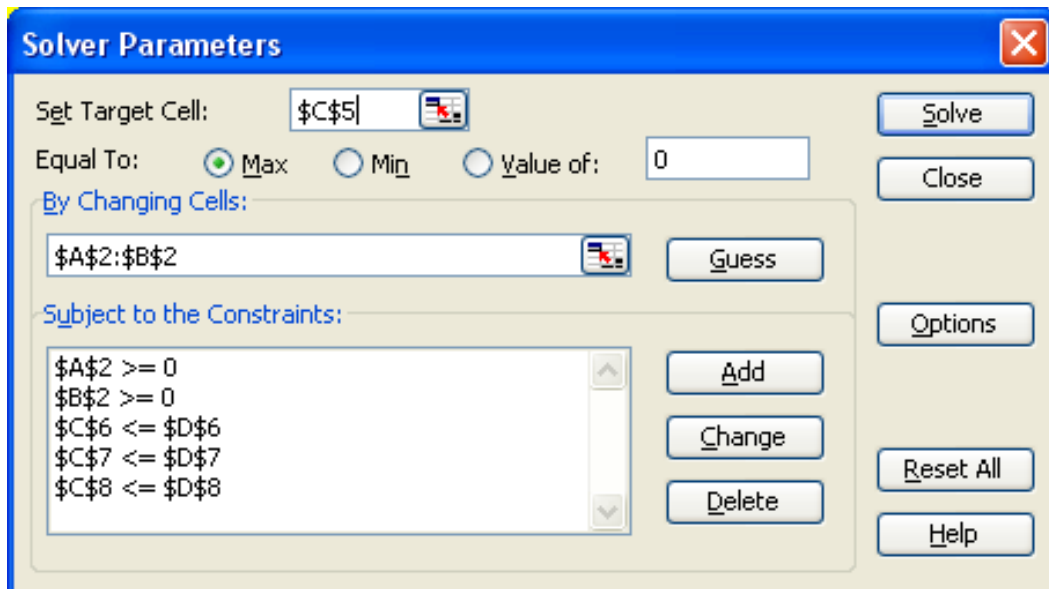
Solver Parameters

Set Target Cell: $C$5

Equal To: Max Min Value of: 0

By Changing Cells:

$A$2:$B$2

Guess

Subject to the Constraints:

$A$2 >= 0
$B$2 >= 0
$C$6 <= $D$6
$C$7 <= $D$7
$C$8 <= $D$8

Add

Change

Delete

Solve

Close

Options

Reset All

Help